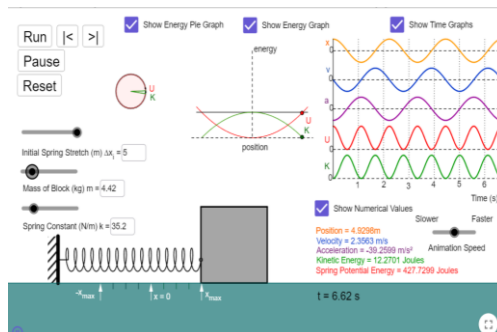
Run |< >|
Pause
Reset

Show Energy Pie Graph
Show Energy Graph
Show Time Graphs

U
K

energy

U
K
position

x
v
a
U
K
1 2 3 4 5 6
Time (s)

Initial Spring Stretch (m) $\Delta x_i$ = 5

Mass of Block (kg) m = 4.42

Spring Constant (N/m) k = 35.2

Show Numerical Values
Position = 4.9298m
Velocity = 2.3563 m/s
Acceleration = -39.2599 m/s²
Kinetic Energy = 12.2701 Joules
Spring Potential Energy = 427.7299 Joules

Slower Faster
Animation Speed

$-x_{max}$ x = 0 $x_{max}$

t = 6.62 s